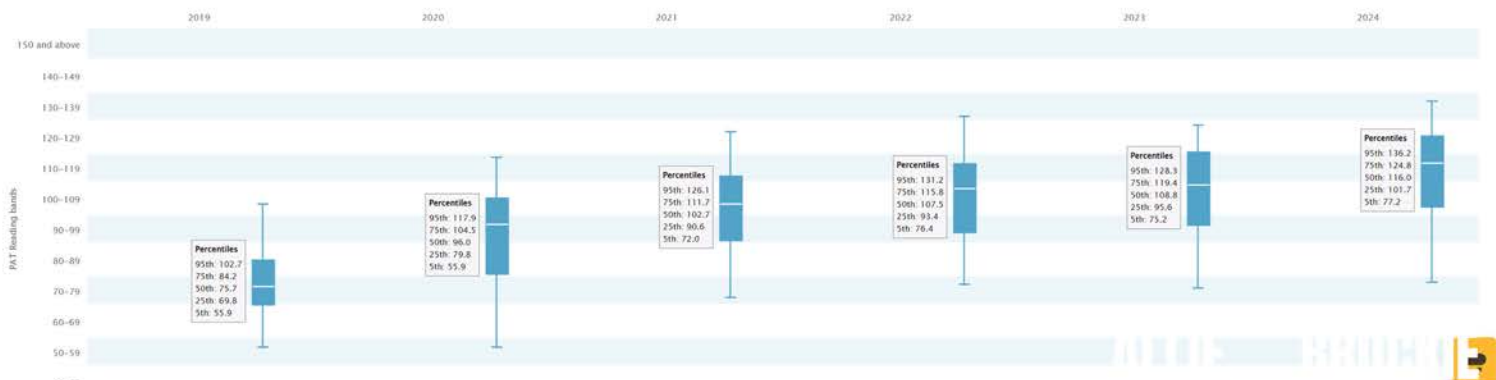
2019
2020
2021
2022
2021
2024

150 and above
140–149
130–139
120–129
110–119
100–109
90–99
80–89
70–79
60–69
50–59

PAT Reading bands

Percentiles
95th: 102.7
75th: 84.2
50th: 75.7
25th: 69.8
5th: 55.9

Percentiles
95th: 117.9
75th: 104.5
50th: 96.0
25th: 79.8
5th: 55.9

Percentiles
95th: 126.1
75th: 111.7
50th: 102.7
25th: 90.6
5th: 72.0

Percentiles
95th: 131.2
75th: 115.8
50th: 107.5
25th: 93.4
5th: 76.4

Percentiles
95th: 128.3
75th: 119.4
50th: 108.8
25th: 95.6
5th: 75.2

Percentiles
95th: 136.2
75th: 124.8
50th: 116.0
25th: 101.7
5th: 77.2

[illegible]